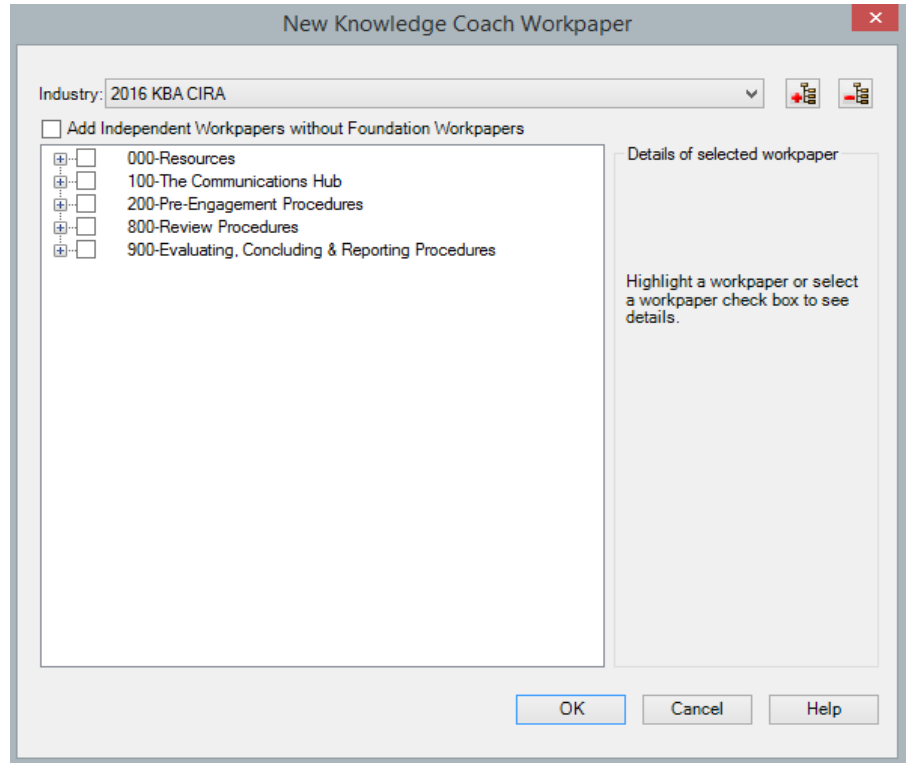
New Knowledge Coach Workpaper

Industry: 2016 KBA CIRA

Add Independent Workpapers without Foundation Workpapers

000-Resources
100-The Communications Hub
200-Pre-Engagement Procedures
800-Review Procedures
900-Evaluating, Concluding & Reporting Procedures

Details of selected workpaper

Highlight a workpaper or select a workpaper check box to see details.

OK
Cancel
Help